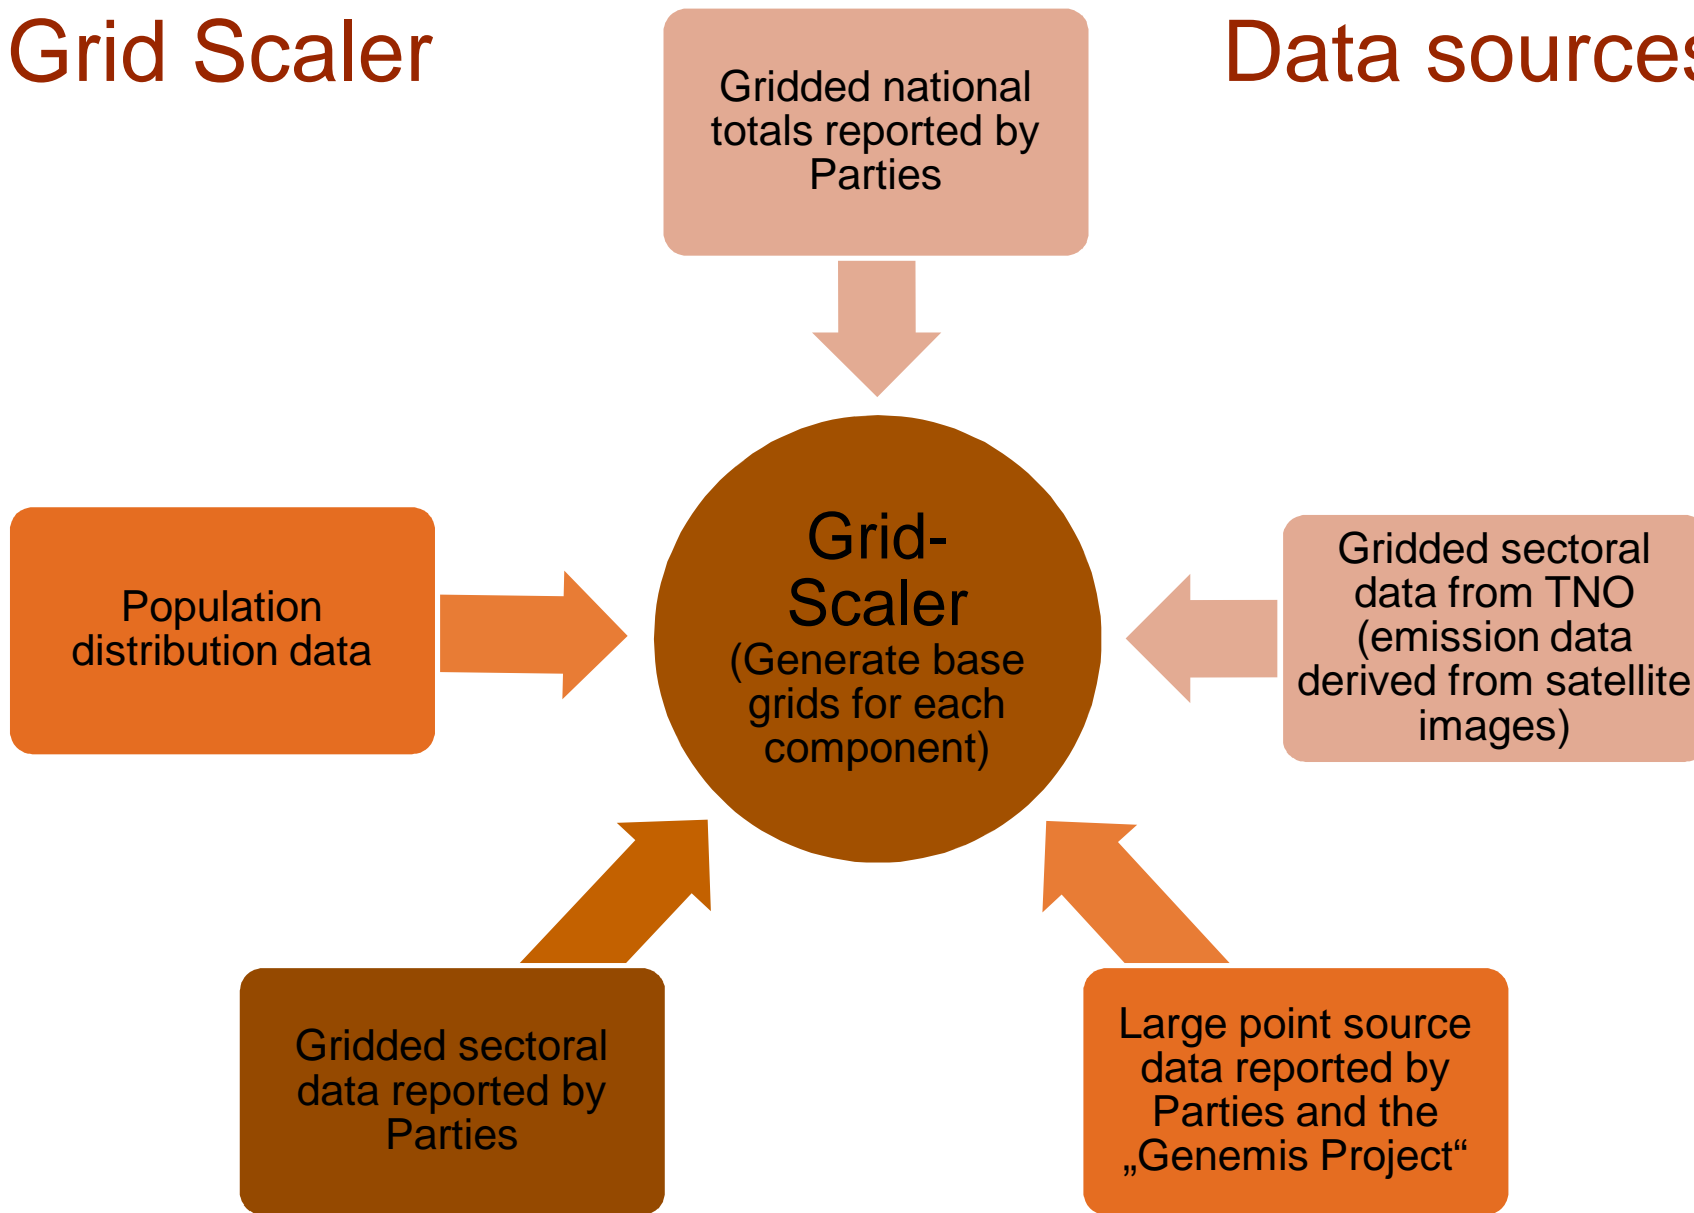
Grid Scaler

Data source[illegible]

Gridded national totals reported by Parties

Population distribution data

Grid-Scaler
(Generate base grids for each component)

Gridded sectoral data from TNO (emission data derived from satellite images)

Gridded sectoral data reported by Parties

Large point source data reported by Parties and the „Genemis Project“